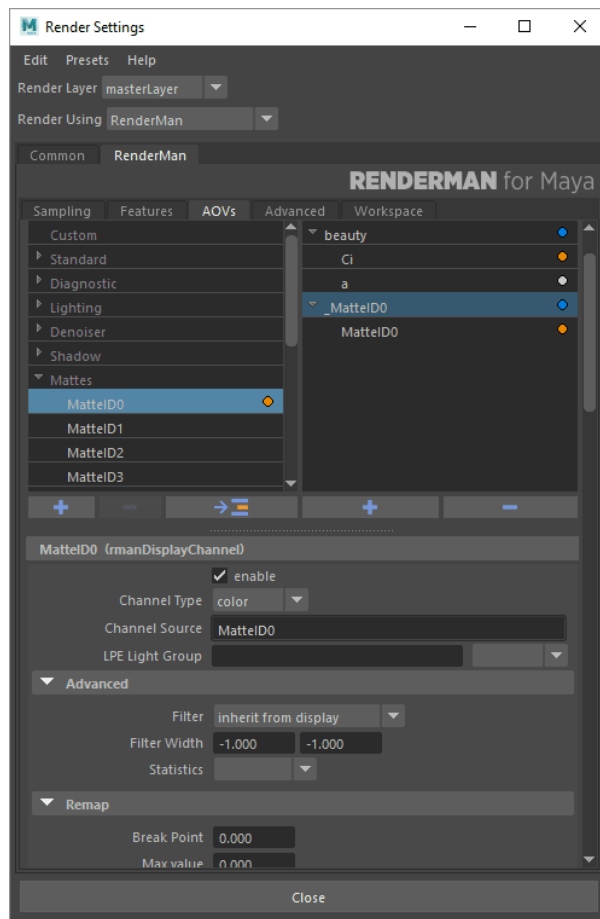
M Render Settings

Edit Presets Help

Render Layer masterLayer

Render Using RenderMan

Common RenderMan

RENDERMAN for Maya

Sampling Features AOVs Advanced Workspace

Custom
Standard
Diagnostic
Lighting
Denoiser
Shadow
Mattes
MatteID0
MatteID1
MatteID2
MatteID3

beauty
Ci
a
_MatteID0
MatteID0

MatteID0 (rmanDisplayChannel)

enable

Channel Type color

Channel Source MatteID0

LPE Light Group

Advanced

Filter inherit from display

Filter Width -1.000 -1.000

Statistics

Remap

Break Point 0.000

Max value 0.000

Close